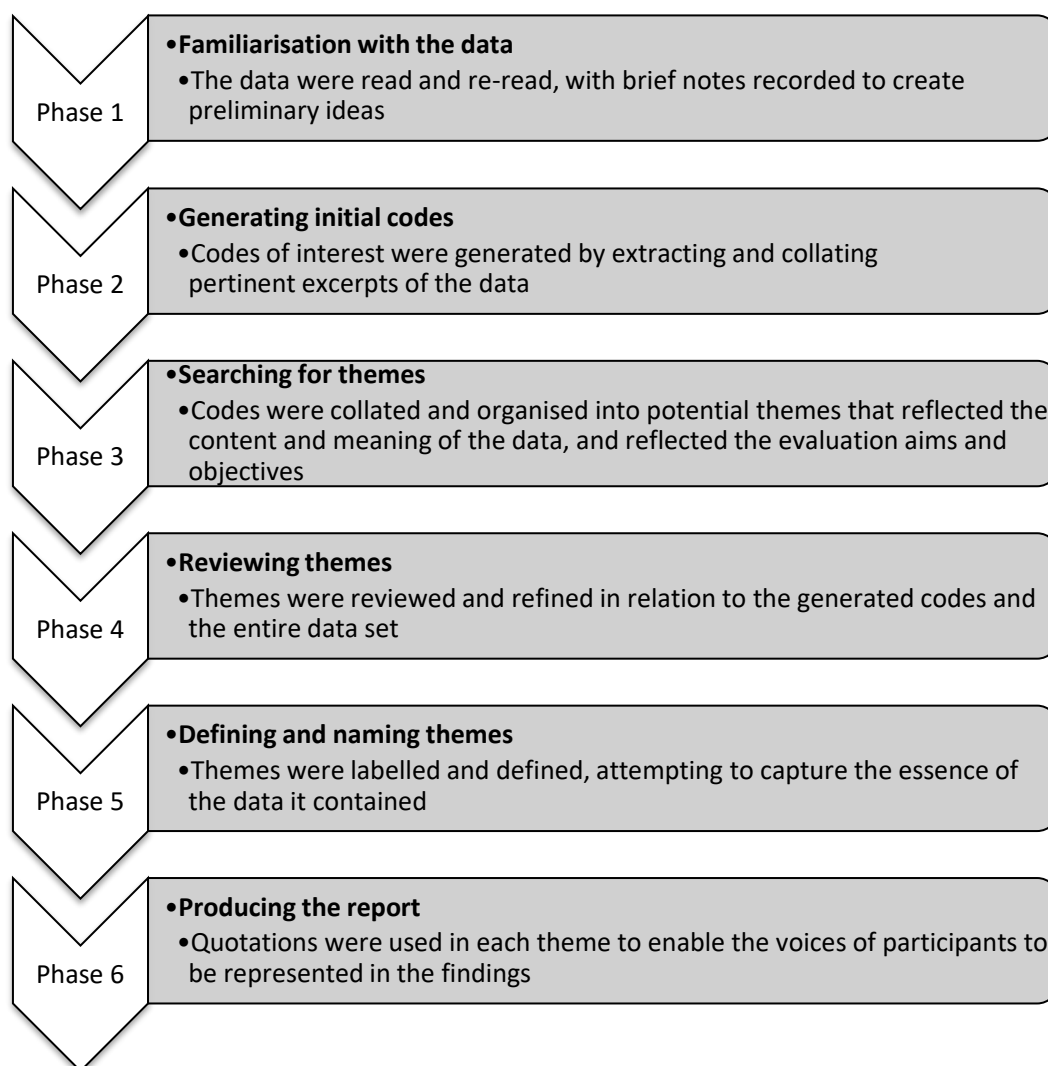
Phase 1

•Familiarisation with the data
•The data were read and re-read, with brief notes recorded to create preliminary ideas

Phase 2

•Generating initial codes
•Codes of interest were generated by extracting and collating pertinent excerpts of the data

Phase 3

•Searching for themes
•Codes were collated and organised into potential themes that reflected the content and meaning of the data, and reflected the evaluation aims and objectives

Phase 4

•Reviewing themes
•Themes were reviewed and refined in relation to the generated codes and the entire data set

Phase 5

•Defining and naming themes
•Themes were labelled and defined, attempting to capture the essence of the data it contained

Phase 6

•Producing the report
•Quotations were used in each theme to enable the voices of participants to be represented in the findings